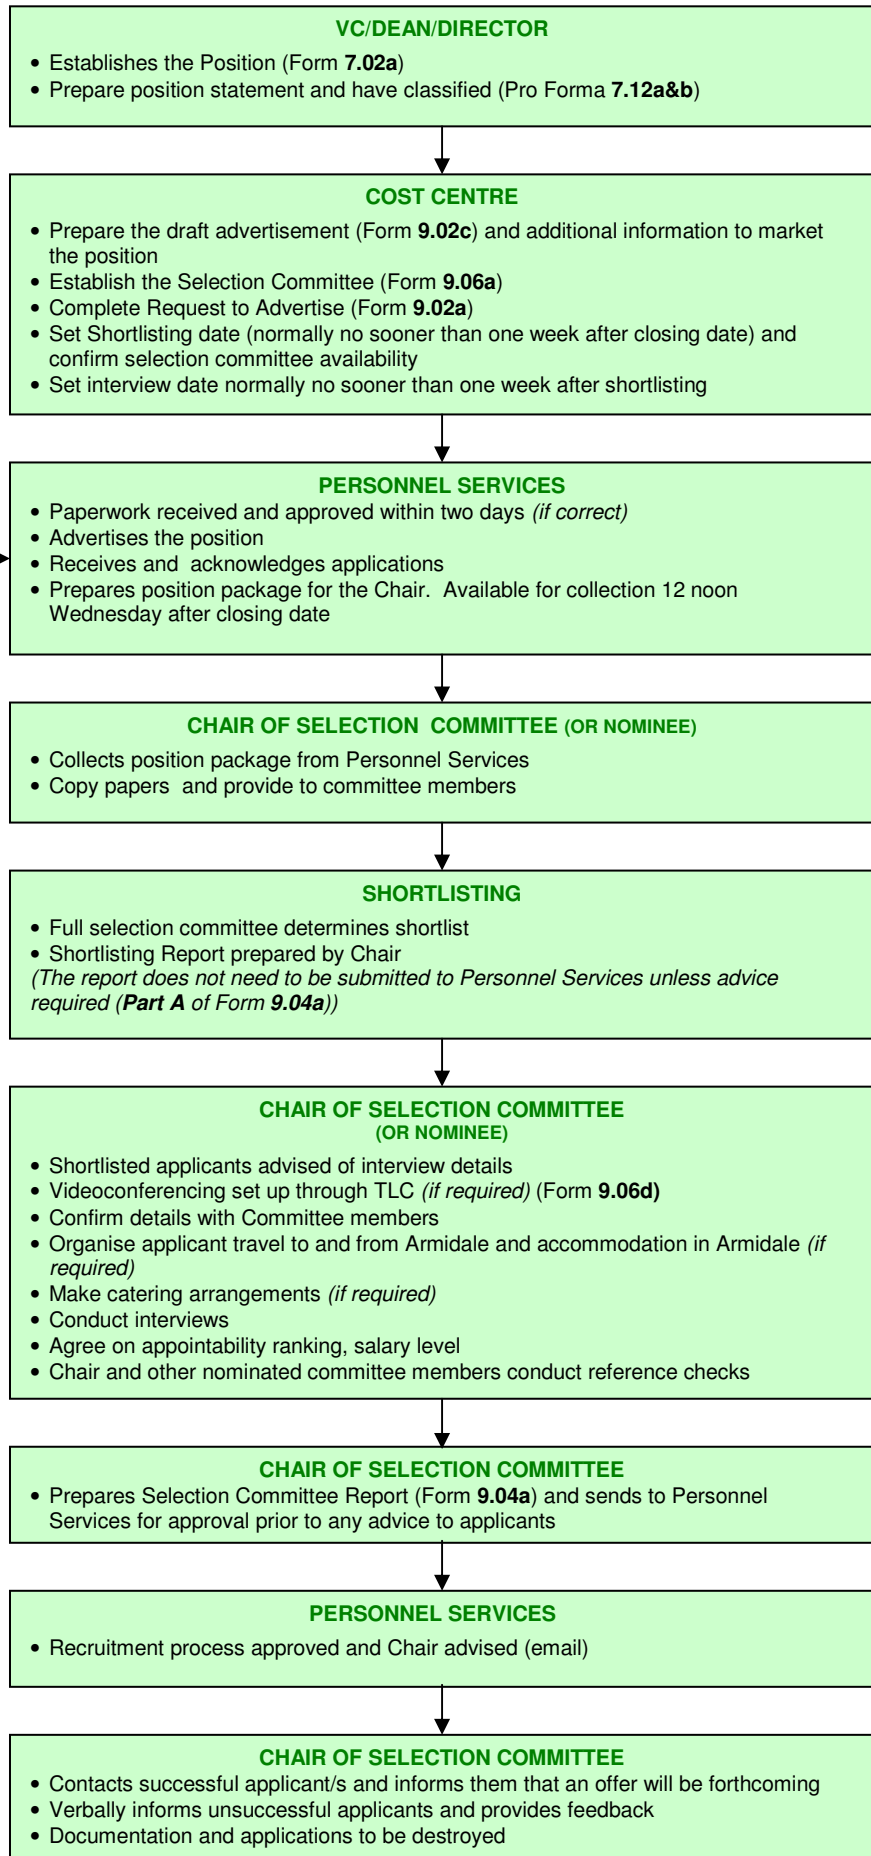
VC/DEAN/DIRECTOR
- Establishes the Position (Form **7.02a**)
- Prepare position statement and have classified (Pro Forma **7.12a&b**)

COST CENTRE
- Prepare the draft advertisement (Form **9.02c**) and additional information to market the position
- Establish the Selection Committee (Form **9.06a**)
- Complete Request to Advertise (Form **9.02a**)
- Set Shortlisting date (normally no sooner than one week after closing date) and confirm selection committee availability
- Set interview date normally no sooner than one week after shortlisting

PERSONNEL SERVICES
- Paperwork received and approved within two days *(if correct)*
- Advertises the position
- Receives and acknowledges applications
- Prepares position package for the Chair. Available for collection 12 noon Wednesday after closing date

CHAIR OF SELECTION COMMITTEE (OR NOMINEE)
- Collects position package from Personnel Services
- Copy papers and provide to committee members

SHORTLISTING
- Full selection committee determines shortlist
- Shortlisting Report prepared by Chair
*(The report does not need to be submitted to Personnel Services unless advice required (**Part A** of Form **9.04a**))*

CHAIR OF SELECTION COMMITTEE
(OR NOMINEE)
- Shortlisted applicants advised of interview details
- Videoconferencing set up through TLC *(if required)* (Form **9.06d)**
- Confirm details with Committee members
- Organise applicant travel to and from Armidale and accommodation in Armidale *(if required)*
- Make catering arrangements *(if required)*
- Conduct interviews
- Agree on appointability ranking, salary level
- Chair and other nominated committee members conduct reference checks

CHAIR OF SELECTION COMMITTEE
- Prepares Selection Committee Report (Form **9.04a**) and sends to Personnel Services for approval prior to any advice to applicants

PERSONNEL SERVICES
- Recruitment process approved and Chair advised (email)

CHAIR OF SELECTION COMMITTEE
- Contacts successful applicant/s and informs them that an offer will be forthcoming
- Verbally informs unsuccessful applicants and provides feedback
- Documentation and applications to be destroyed